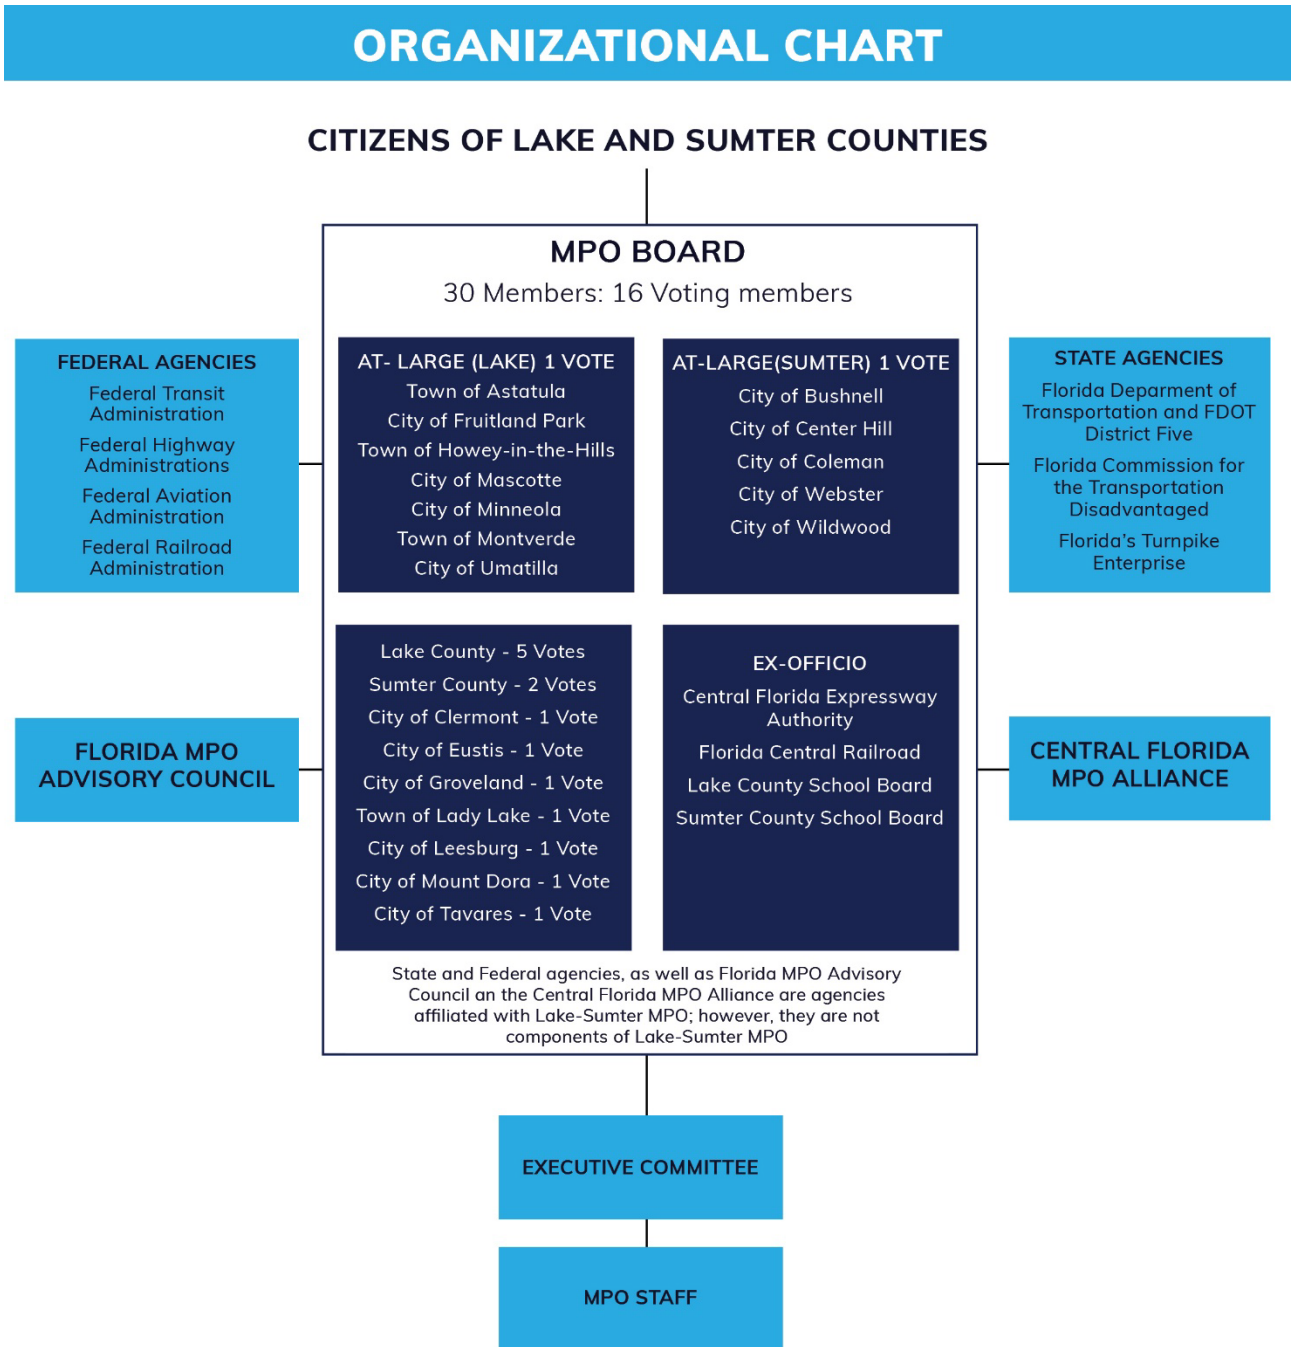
ORGANIZATIONAL CHART

CITIZENS OF LAKE AND SUMTER COUNTIES

FEDERAL AGENCIES
Federal Transit Administration
Federal Highway Administrations
Federal Aviation Administration
Federal Railroad Administration

FLORIDA MPO ADVISORY COUNCIL

MPO BOARD
30 Members: 16 Voting members

AT- LARGE (LAKE) 1 VOTE
Town of Astatula
City of Fruitland Park
Town of Howey-in-the-Hills
City of Mascotte
City of Minneola
Town of Montverde
City of Umatilla

AT-LARGE(SUMTER) 1 VOTE
City of Bushnell
City of Center Hill
City of Coleman
City of Webster
City of Wildwood

Lake County - 5 Votes
Sumter County - 2 Votes
City of Clermont - 1 Vote
City of Eustis - 1 Vote
City of Groveland - 1 Vote
Town of Lady Lake - 1 Vote
City of Leesburg - 1 Vote
City of Mount Dora - 1 Vote
City of Tavares - 1 Vote

EX-OFFICIO
Central Florida Expressway Authority
Florida Central Railroad
Lake County School Board
Sumter County School Board

State and Federal agencies, as well as Florida MPO Advisory Council an the Central Florida MPO Alliance are agencies affiliated with Lake-Sumter MPO; however, they are not components of Lake-Sumter MPO

STATE AGENCIES
Florida Deparment of Transportation and FDOT District Five
Florida Commission for the Transportation Disadvantaged
Florida's Turnpike Enterprise

CENTRAL FLORIDA MPO ALLIANCE

EXECUTIVE COMMITTEE

MPO STAFF